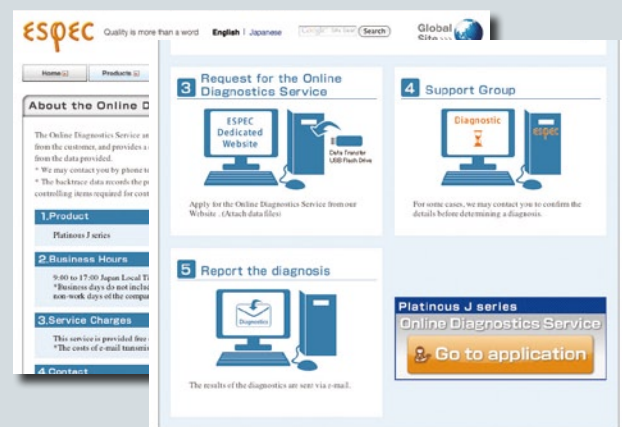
espec Quality is more than a word English | Japanese Google Site Search Search Global Site

Home Products

About the Online D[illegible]

The Online Diagnostics Service an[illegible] from the customer, and provides a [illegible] from the data provided.
* We may contact you by phone t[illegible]
* The backtrace data records the p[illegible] controlling items required for cont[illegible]

1.Product

Platinous J series

2.Business Hours

9:00 to 17:00 Japan Local T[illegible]
*Business days do not includ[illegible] non-work days of the compa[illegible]

3.Service Charges

This service is provided free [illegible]
*The costs of e-mail transmi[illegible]

4.Contact

3 Request for the Online Diagnostics Service

ESPEC Dedicated Website

Data Transfer USB Flash Drive

Apply for the Online Diagnostics Service from our Website. (Attach data files)

4 Support Group

Diagnostic

espec

For some cases, we may contact you to confirm the details before determining a diagnosis.

5 Report the diagnosis

Diagnostics

The results of the diagnostics are sent via e-mail.

Platinous J series

Online Diagnostics Service

Go to application